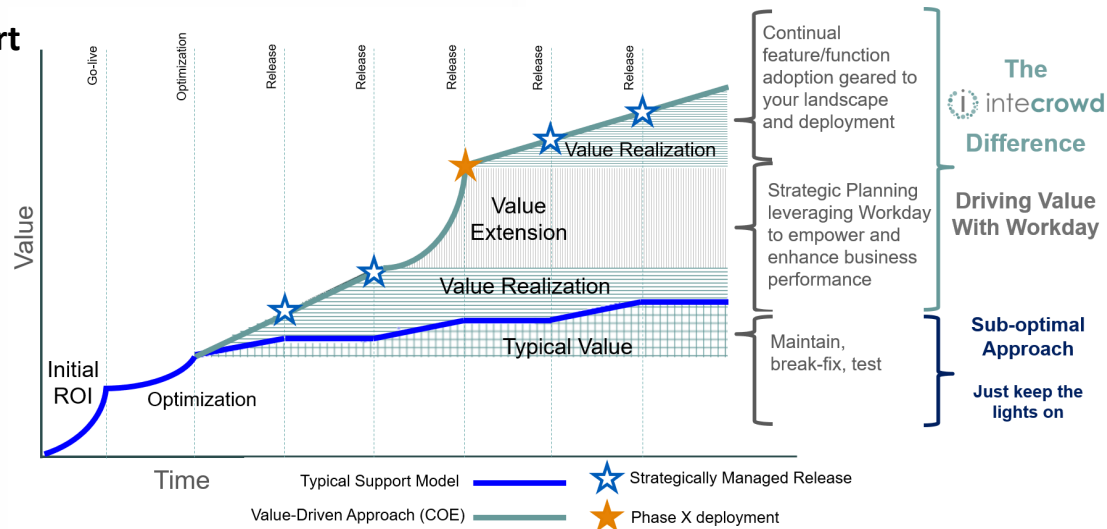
rt

Go-live
Optimization
Release
Release
Release
Release
Release

Value

Value Realization

Value Extension

Value Realization

Typical Value

Initial ROI

Optimization

Time

Typical Support Model

Value-Driven Approach (COE)

Strategically Managed Release

Phase X deployment

Continual feature/function adoption geared to your landscape and deployment

Strategic Planning leveraging Workday to empower and enhance business performance

Maintain, break-fix, test

The intecrowd Difference

Driving Value With Workday

Sub-optimal Approach

Just keep the lights on